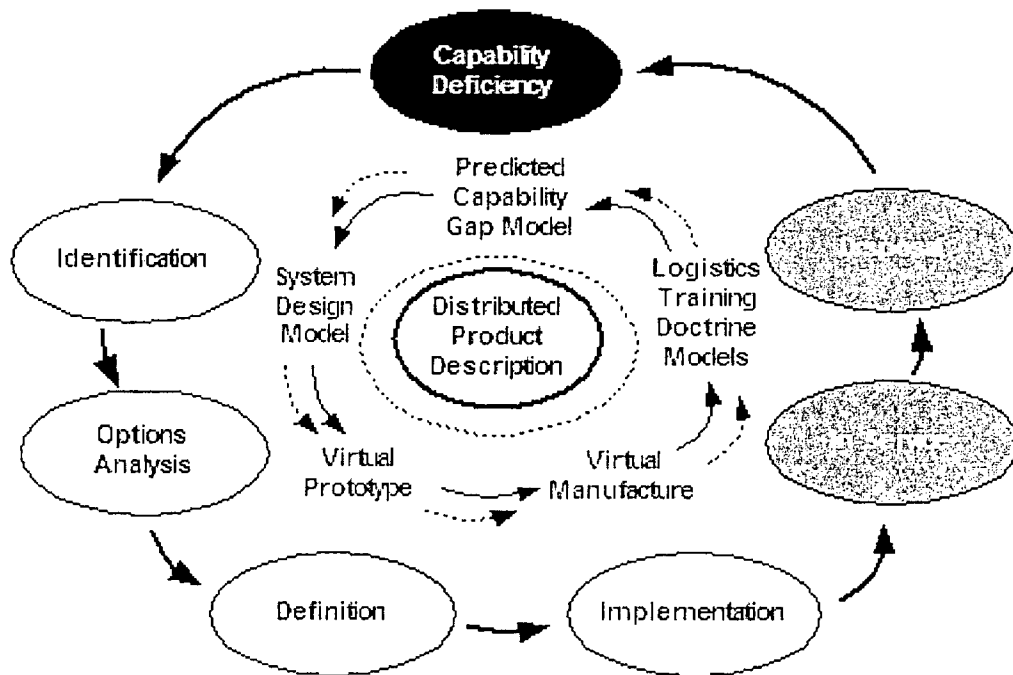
Capability Deficiency

Identification

Options Analysis

Definition

Implementation

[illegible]

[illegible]

Predicted Capability Gap Model

System Design Model

Distributed Product Description

Logistics Training Doctrine Models

Virtual Prototype

Virtual Manufacture